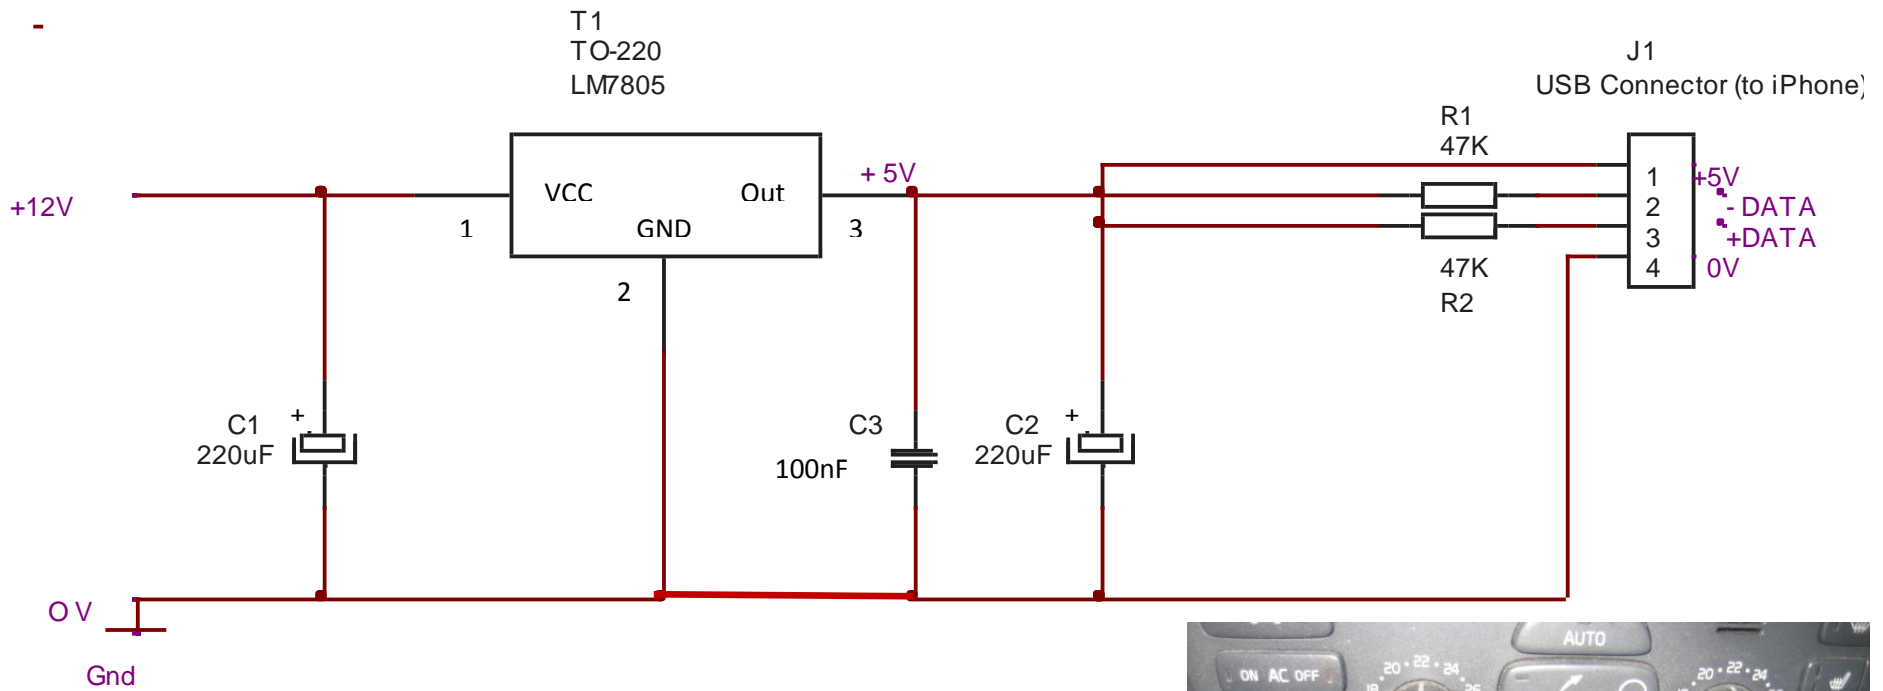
-

T1
TO-220
LM7805

J1
USB Connector (to iPhone)

R1
47K

+12V

VCC
GND
Out

+ 5V

1

3

2

1
2
3
4

+5V
- DATA
+DATA
0V

47K
R2

C1
220uF

C3
100nF

C2
220uF

O V

Gnd

AUTO
ON AC OFF
20 22 24
20 22 24